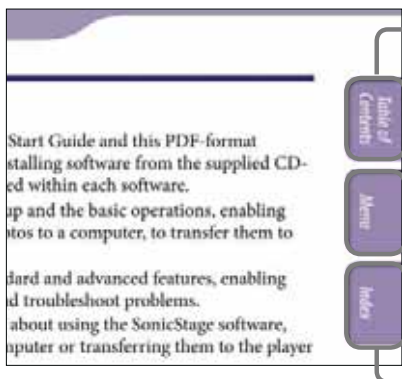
Start Guide and this PDF-format
stalling software from the supplied CD-
ed within each software.
up and the basic operations, enabling
tos to a computer, to transfer them to

dard and advanced features, enabling
d troubleshoot problems.
about using the SonicStage software,
puter or transferring them to the player

Table of Contents

Menu

Index